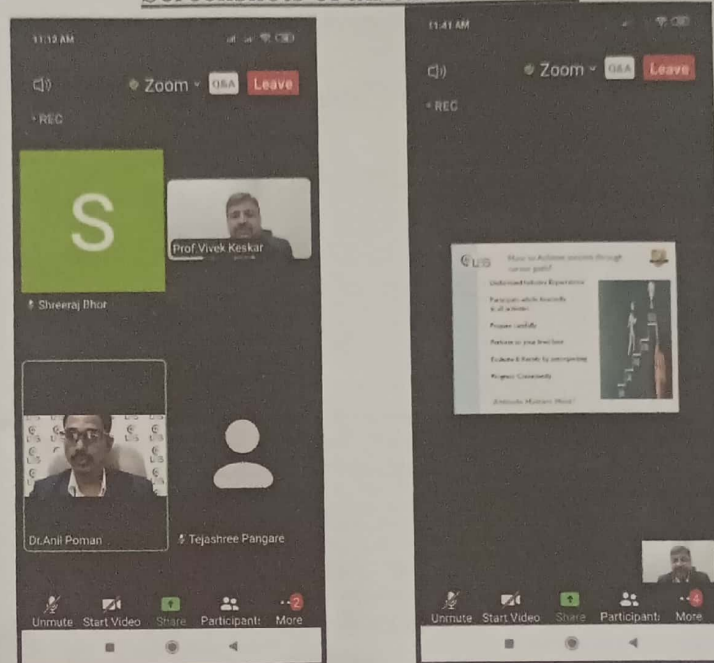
11:13 AM

Zoom Q&A Leave

REC

S

Prof Vivek Keskar

Shreeraj Bhor

Dr.Anil Poman

Tejashree Pangare

Unmute Start Video Share Participants More

11:41 AM

Zoom Q&A Leave

REC

How to Achieve success through career path?

Understand Industry Expectation

Participate whole heartedly in all activities

Prepare carefully

Perform to your level best

Evaluate & Rectify by introspecting

Progress Consistently

Attitude Matters Most!

Unmute Start Video Share Participants More